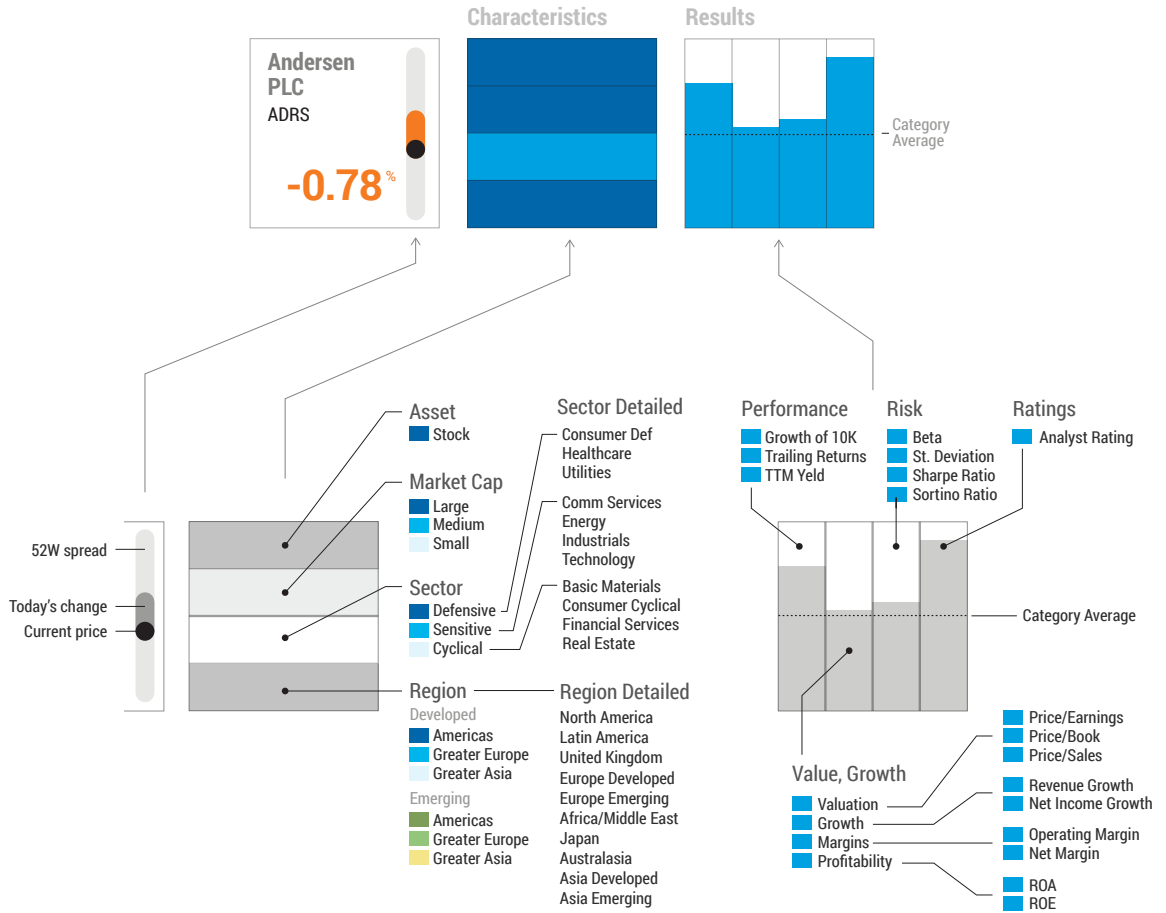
Characteristics

Results

Andersen PLC
ADRS

-0.78 %

Category Average

52W spread

Today's change

Current price

Asset
Stock

Market Cap
Large
Medium
Small

Sector
Defensive
Sensitive
Cyclical

Region
Developed
Americas
Greater Europe
Greater Asia
Emerging
Americas
Greater Europe
Greater Asia

Sector Detailed
Consumer Def
Healthcare
Utilities
Comm Services
Energy
Industrials
Technology
Basic Materials
Consumer Cyclical
Financial Services
Real Estate

Region Detailed
North America
Latin America
United Kingdom
Europe Developed
Europe Emerging
Africa/Middle East
Japan
Australasia
Asia Developed
Asia Emerging

Performance
Growth of 10K
Trailing Returns
TTM Yeld

Risk
Beta
St. Deviation
Sharpe Ratio
Sortino Ratio

Ratings
Analyst Rating

Category Average

Value, Growth
Valuation
Growth
Margins
Profitability

Price/Earnings
Price/Book
Price/Sales
Revenue Growth
Net Income Growth
Operating Margin
Net Margin
ROA
ROE